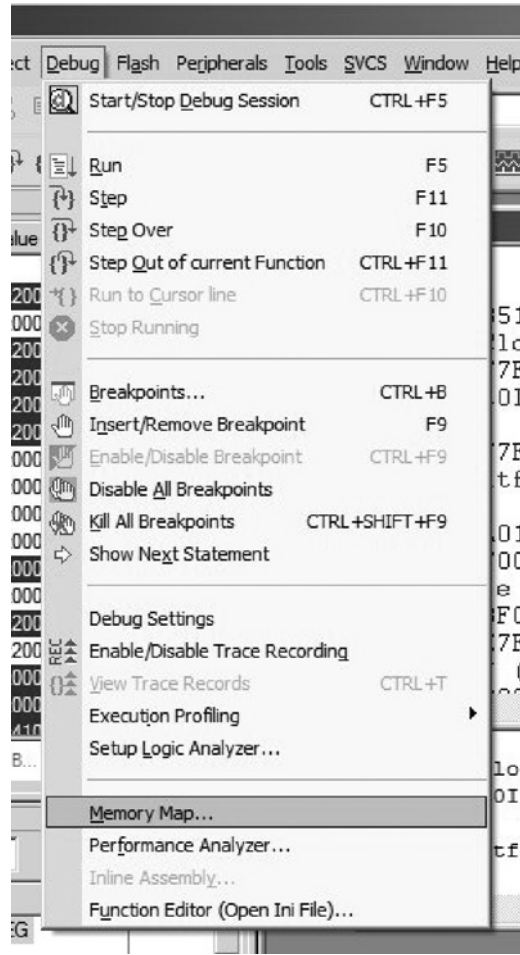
ect Debug Flash Peripherals Tools SVCS Window Help

Start/Stop Debug Session CTRL+F5

Run F5
Step F11
Step Over F10
Step Out of current Function CTRL+F11
Run to Cursor line CTRL+F10
Stop Running

Breakpoints... CTRL+B
Insert/Remove Breakpoint F9
Enable/Disable Breakpoint CTRL+F9
Disable All Breakpoints
Kill All Breakpoints CTRL+SHIFT+F9
Show Next Statement

Debug Settings
Enable/Disable Trace Recording
View Trace Records CTRL+T
Execution Profiling
Setup Logic Analyzer...

Memory Map...
Performance Analyzer...
Inline Assembly...
Function Editor (Open Ini File)...

lue
200
000
200
200
200
000
000
000
000
000
000
200
200
000
000
410
B...
EG

51
lo
7E
01
7E
tf
01
00
e
F0
7E
lo
0I
tf